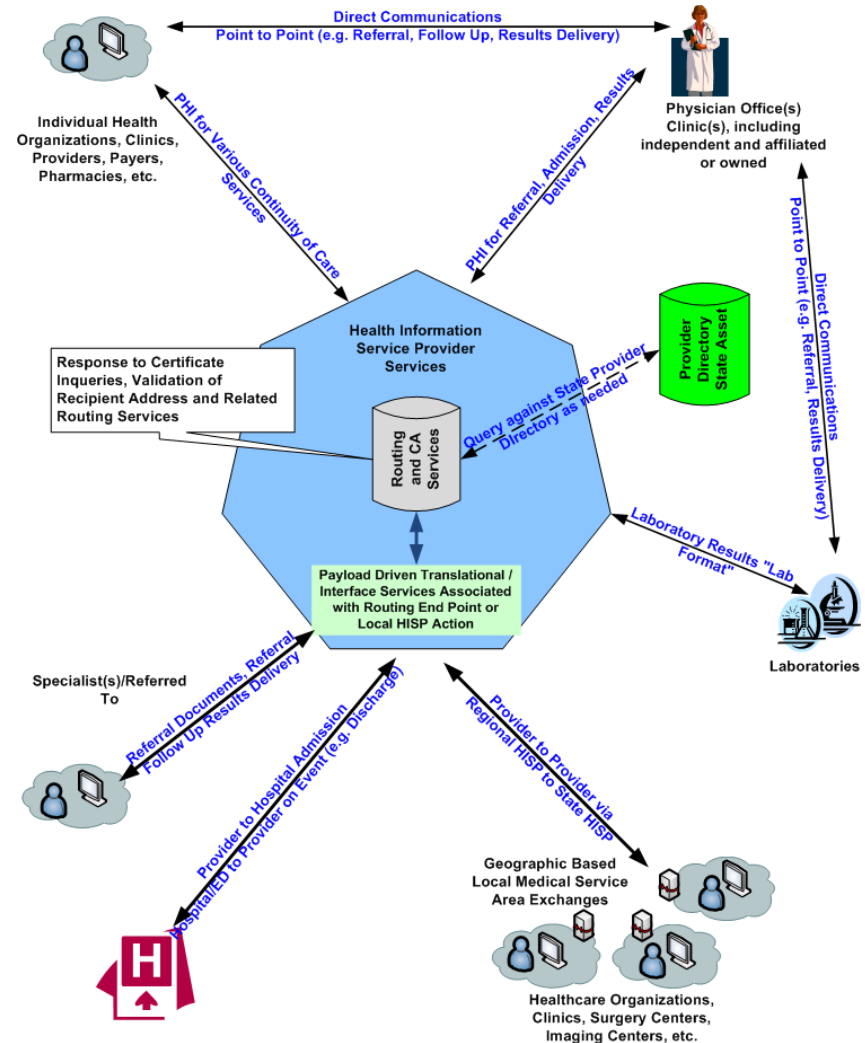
Direct Communications
Point to Point (e.g. Referral, Follow Up, Results Delivery)

Individual Health Organizations, Clinics, Providers, Payers, Pharmacies, etc.

PHI for Various Continuity of Care Services

Physician Office(s) Clinic(s), including independent and affiliated or owned

PHI for Referral, Admission, Results Delivery

Direct Communications
Point to Point (e.g. Referral, Results Delivery)

Health Information Service Provider Services

Provider Directory State Asset

Response to Certificate Inqueries, Validation of Recipient Address and Related Routing Services

Routing and CA Services

Query against State Provider Directory as needed

Laboratory Results "Lab Format"

Laboratories

Payload Driven Translational / Interface Services Associated with Routing End Point or Local HISP Action

Specialist(s)/Referred To

Referral Documents, Referral Follow Up Results Delivery

Provider to Hospital Admission
Hospital/ED to Provider on Event (e.g. Discharge)

Provider to Provider via Regional HISP to State HISP

Geographic Based Local Medical Service Area Exchanges

H

Healthcare Organizations, Clinics, Surgery Centers, Imaging Centers, etc.